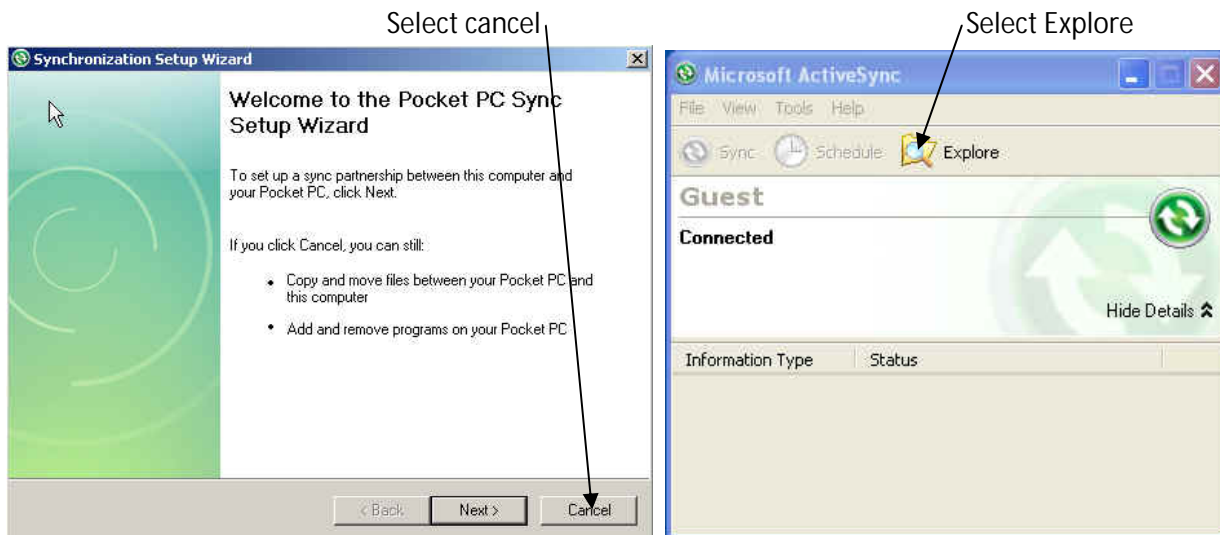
Select cancel

Synchronization Setup Wizard

Welcome to the Pocket PC Sync Setup Wizard

To set up a sync partnership between this computer and your Pocket PC, click Next.

If you click Cancel, you can still:

- Copy and move files between your Pocket PC and this computer
- Add and remove programs on your Pocket PC

< Back Next > Cancel

Select Explore

Microsoft ActiveSync

File View Tools Help

Sync Schedule Explore

Guest

Connected

Hide Details

| Information Type | Status |
|---|---|